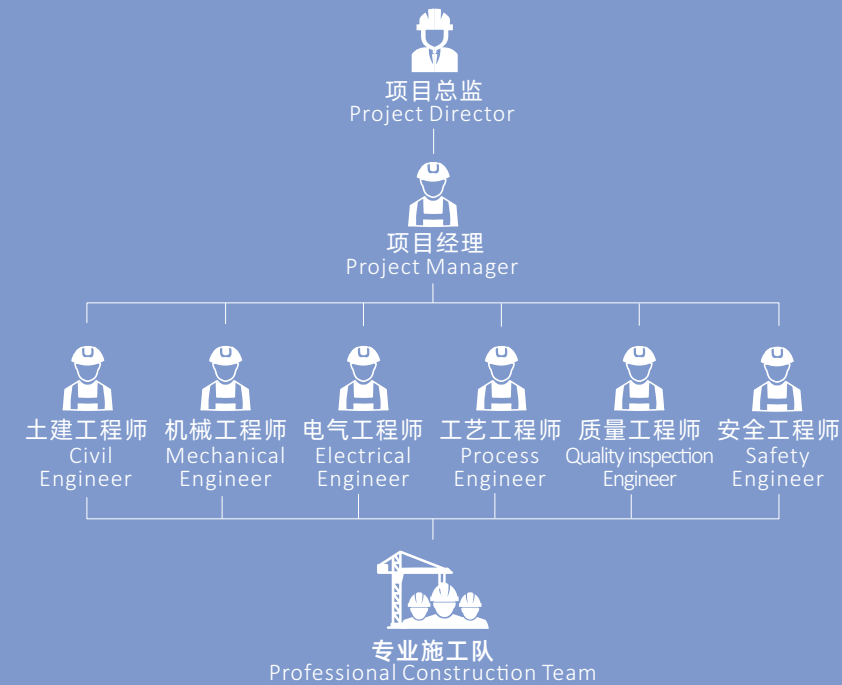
项目总监
Project Director

项目经理
Project Manager

土建工程师
Civil Engineer

机械工程师
Mechanical Engineer

电气工程师
Electrical Engineer

工艺工程师
Process Engineer

质量工程师
Quality inspection Engineer

安全工程师
Safety Engineer

专业施工队
Professional Construction Team